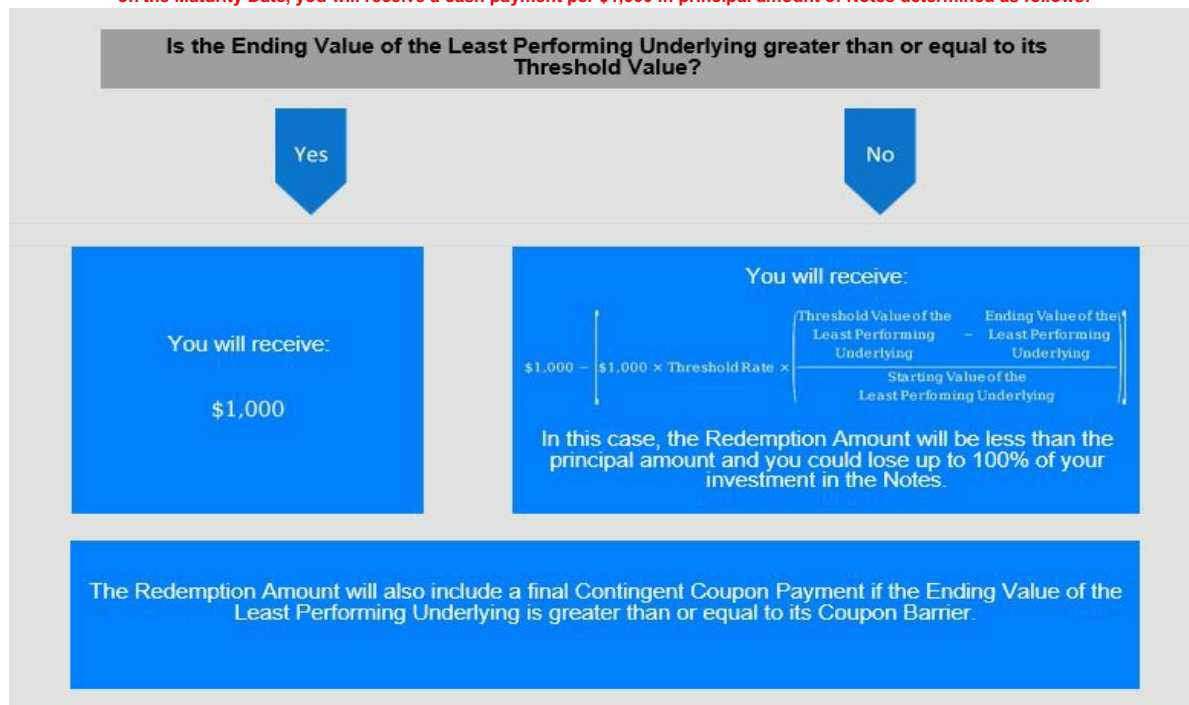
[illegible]

Is the Ending Value of the Least Performing Underlying greater than or equal to its Threshold Value?

Yes

No

You will receive:

$1,000

You will receive:

$\$1{,}000 - \left[\$1{,}000 \times \text{Threshold Rate} \times \left(\frac{\text{Threshold Value of the Least Performing Underlying} - \text{Ending Value of the Least Performing Underlying}}{\text{Starting Value of the Least Perfoming Underlying}}\right)\right]$

In this case, the Redemption Amount will be less than the principal amount and you could lose up to 100% of your investment in the Notes.

The Redemption Amount will also include a final Contingent Coupon Payment if the Ending Value of the Least Performing Underlying is greater than or equal to its Coupon Barrier.